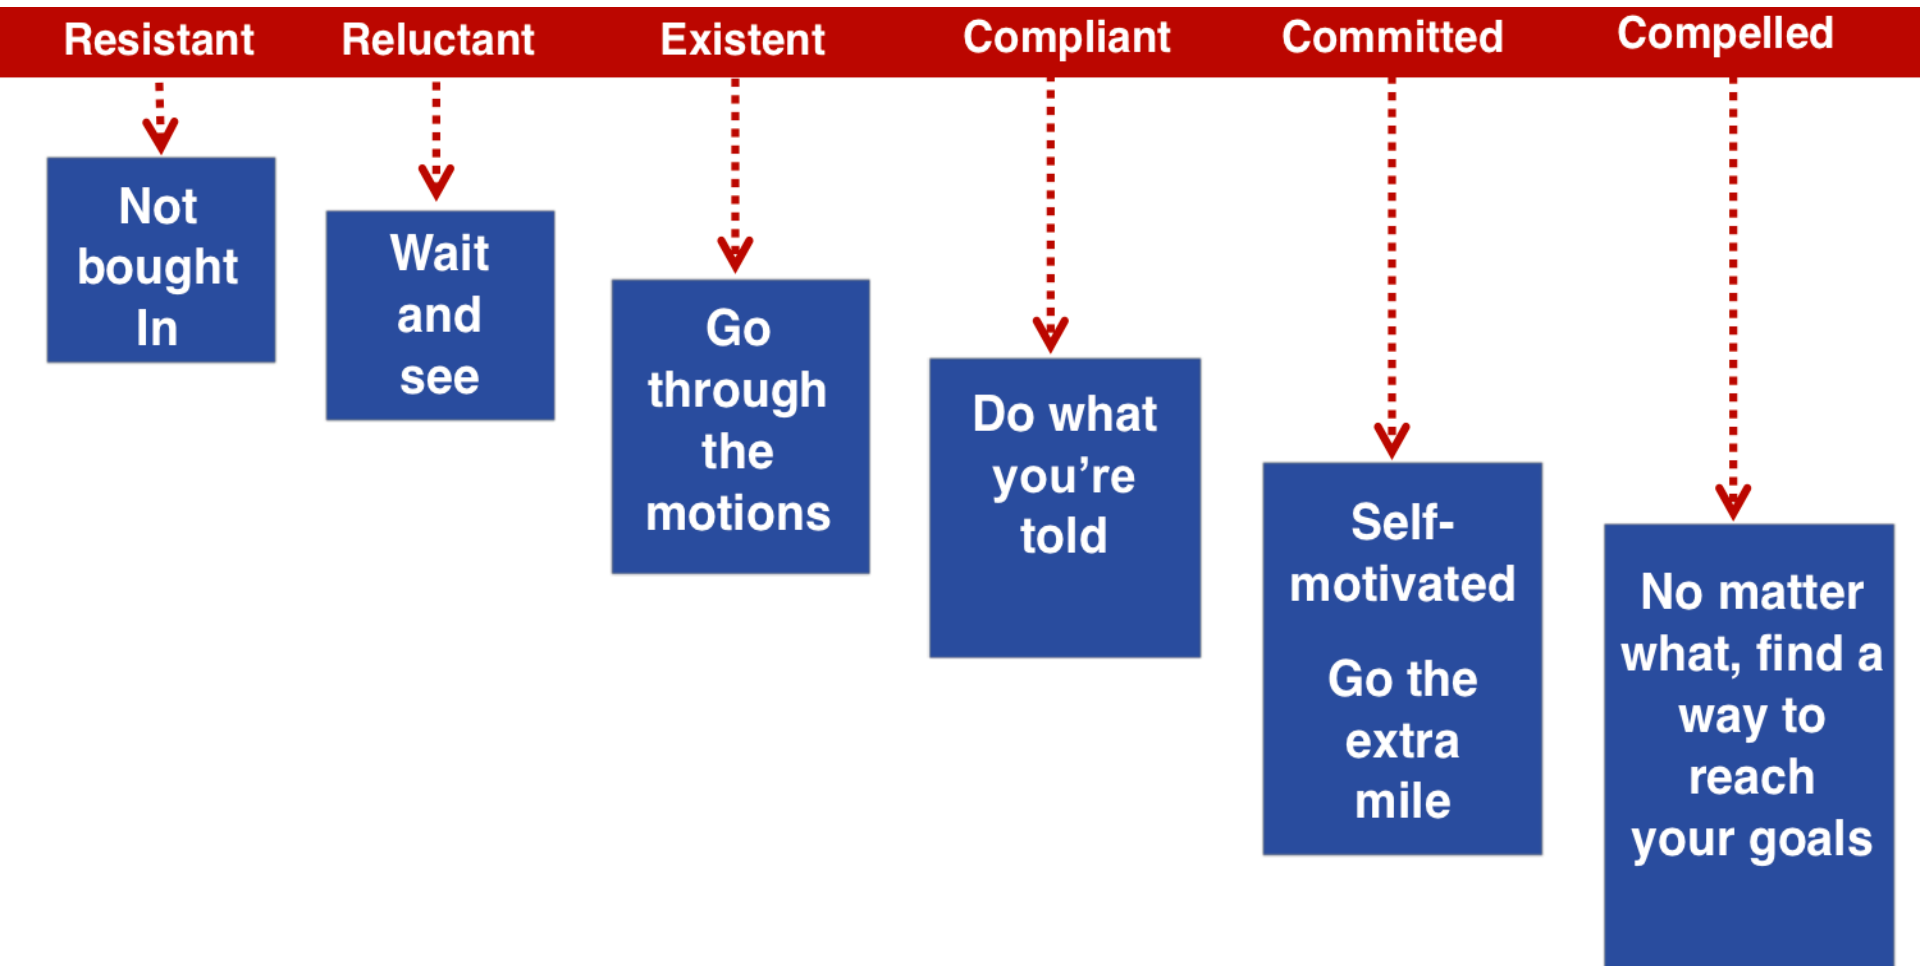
Resistant Reluctant Existent Compliant Committed Compelled

Not bought In

Wait and see

Go through the motions

Do what you’re told

Self-motivated

Go the extra mile

No matter what, find a way to reach your goals